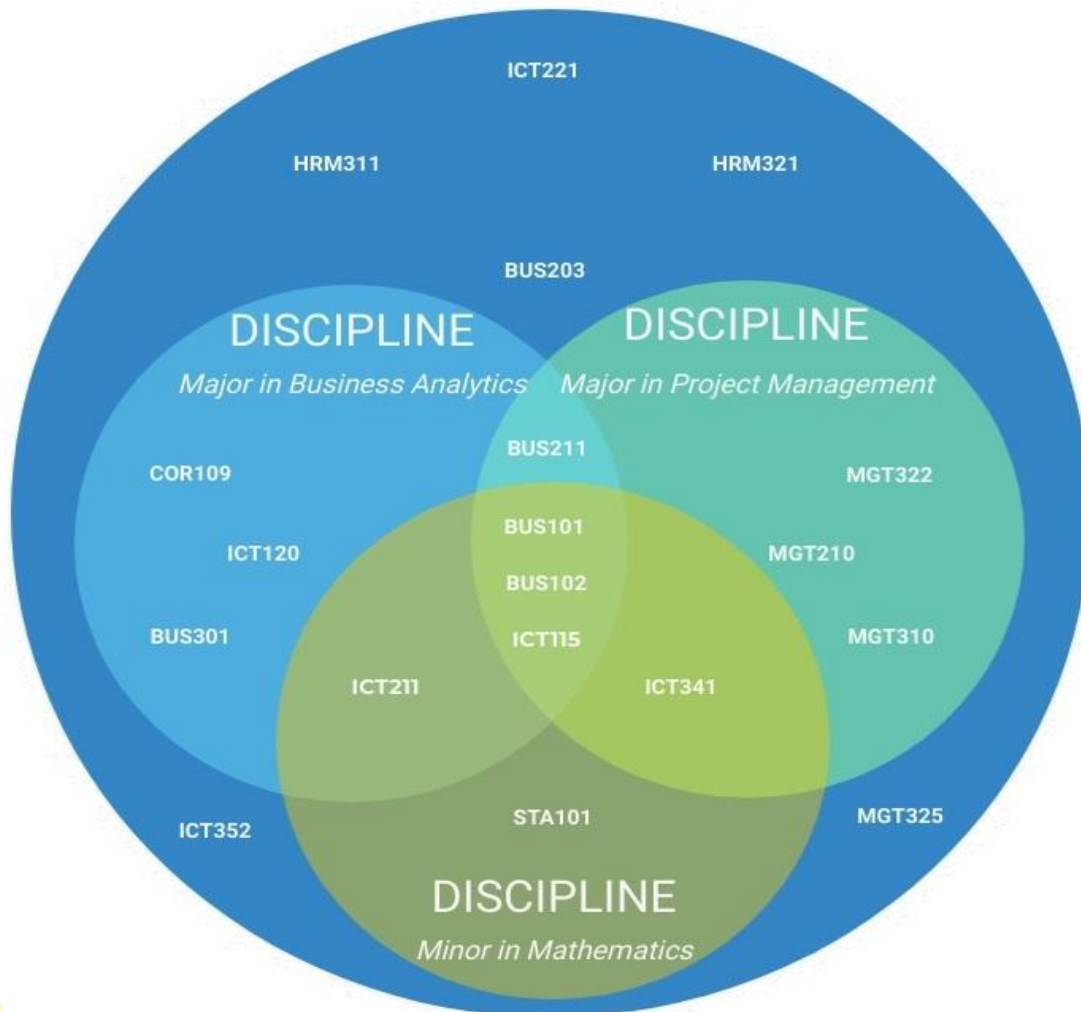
ICT221

HRM311

HRM321

BUS203

DISCIPLINE
Major in Business Analytics

DISCIPLINE
Major in Project Management

BUS211

COR109

MGT322

BUS101

ICT120

MGT210

BUS102

BUS301

ICT115

MGT310

ICT211

ICT341

ICT352

STA101

MGT325

DISCIPLINE
Minor in Mathematics